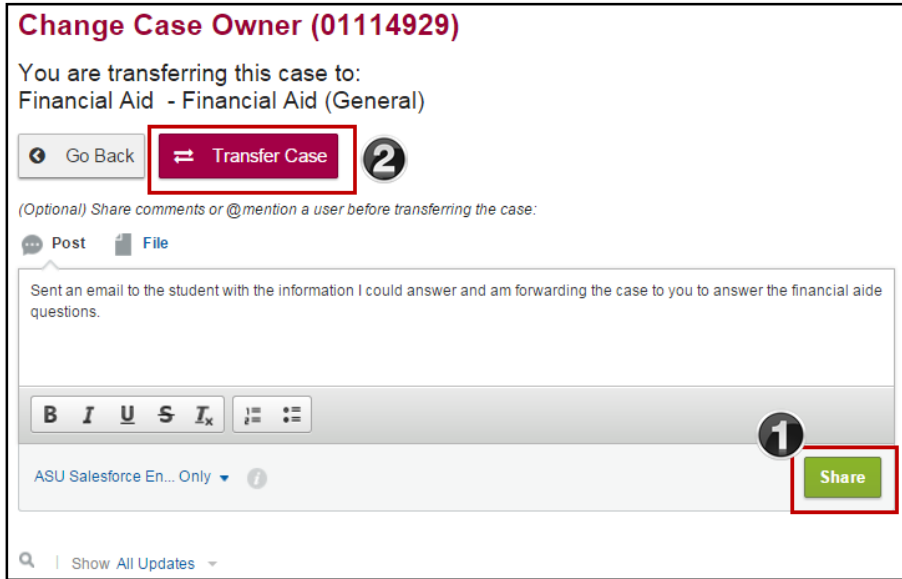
Change Case Owner (01114929)

You are transferring this case to:
Financial Aid - Financial Aid (General)

Go Back

Transfer Case

2

(Optional) Share comments or @mention a user before transferring the case:

Post File

Sent an email to the student with the information I could answer and am forwarding the case to you to answer the financial aide questions.

B I U S $T_x$

1

ASU Salesforce En... Only

Share

Show All Updates